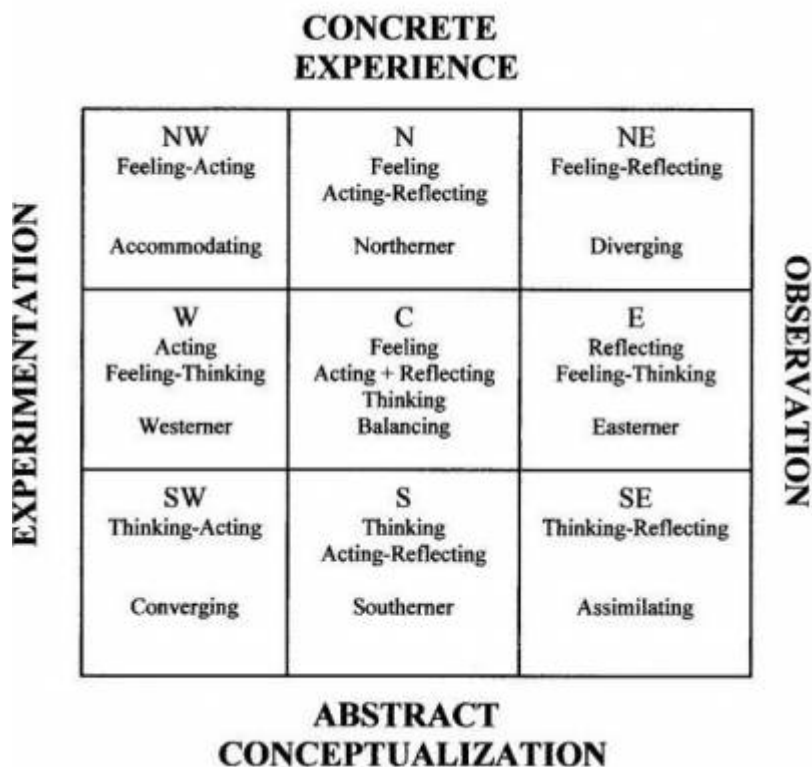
CONCRETE EXPERIENCE

EXPERIMENTATION

| | | |
|---|---|---|
| NW Feeling-Acting Accommodating | N Feeling Acting-Reflecting Northerner | NE Feeling-Reflecting Diverging |
| W Acting Feeling-Thinking Westerner | C Feeling Acting + Reflecting Thinking Balancing | E Reflecting Feeling-Thinking Easterner |
| SW Thinking-Acting Converging | S Thinking Acting-Reflecting Southerner | SE Thinking-Reflecting Assimilating |

OBSERVATION

ABSTRACT CONCEPTUALIZATION